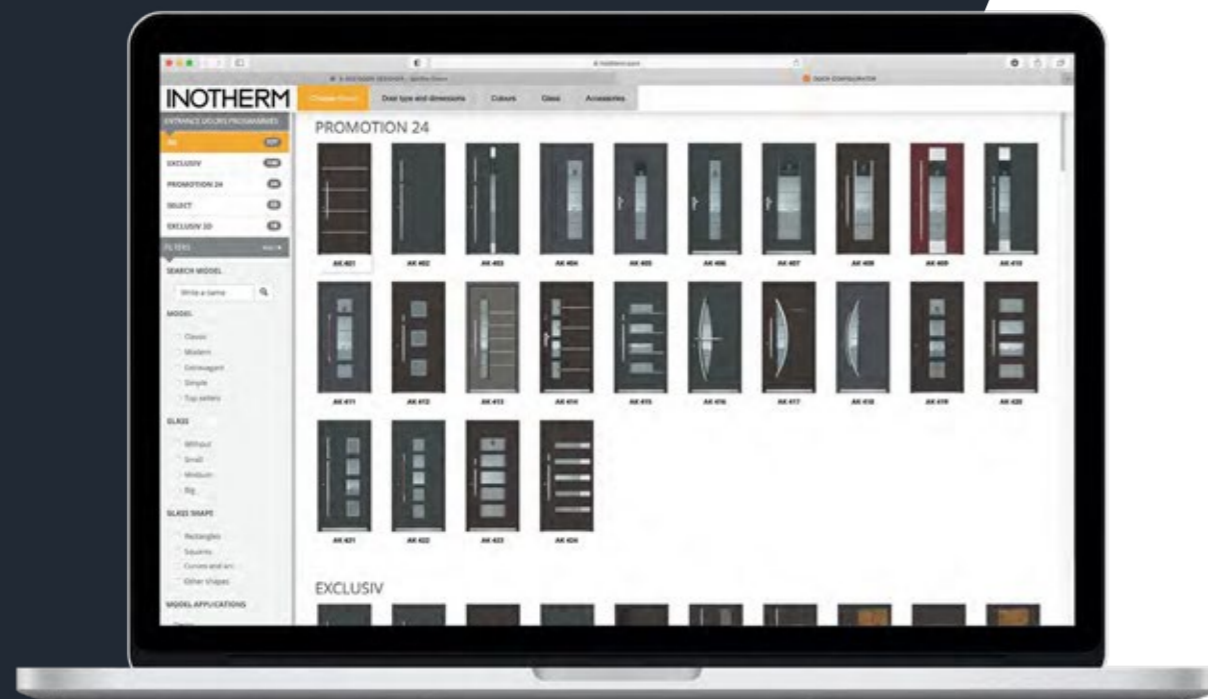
INOTHERM

Choose model | Door type and dimensions | Colours | Glass | Accessories

ENTRANCE DOORS PROGRAMMES

ALL

EXCLUSIV

PROMOTION 24

SELECT

EXCLUSIV 3D

FILTERS

SEARCH MODEL

Write a name

MODEL

Classic

Modern

Extravagant

Simple

Top sellers

GLASS

Without

Small

Medium

Big

GLASS SHAPE

Rectangles

Squares

Curves and arc

Other shapes

MODEL APPLICATIONS

PROMOTION 24

AK 401 AK 402 AK 403 AK 404 AK 405 AK 406 AK 407 AK 408 AK 409 AK 410

AK 411 AK 412 AK 413 AK 414 AK 415 AK 416 AK 417 AK 418 AK 419 AK 420

AK 421 AK 422 AK 423 AK 424

EXCLUSIV